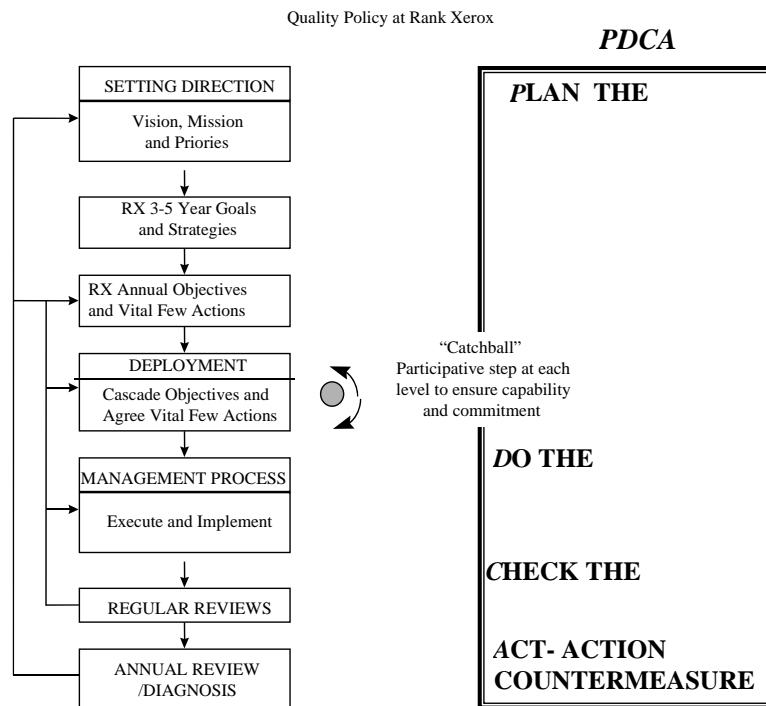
Quality Policy at Rank Xerox

PDCA

SETTING DIRECTION

Vision, Mission and Priories

RX 3-5 Year Goals and Strategies

RX Annual Objectives and Vital Few Actions

DEPLOYMENT

Cascade Objectives and Agree Vital Few Actions

MANAGEMENT PROCESS

Execute and Implement

REGULAR REVIEWS

ANNUAL REVIEW /DIAGNOSIS

"Catchball" Participative step at each level to ensure capability and commitment

PLAN THE

DO THE

CHECK THE

ACT- ACTION COUNTERMEASURE